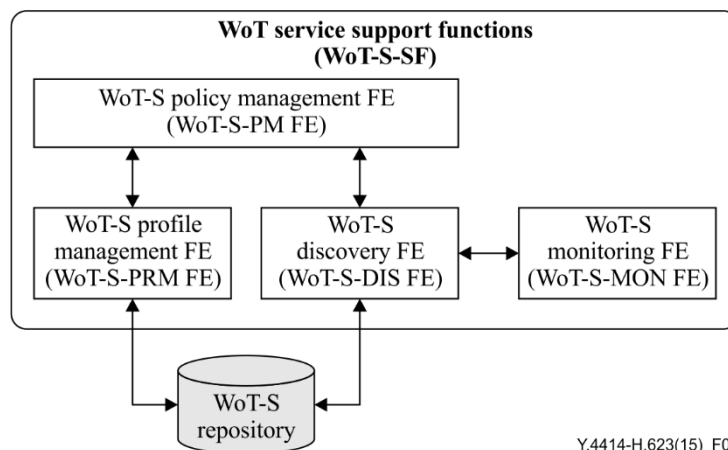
WoT service support functions
(WoT-S-SF)

WoT-S policy management FE
(WoT-S-PM FE)

WoT-S profile management FE
(WoT-S-PRM FE)

WoT-S discovery FE
(WoT-S-DIS FE)

WoT-S monitoring FE
(WoT-S-MON FE)

WoT-S repository

Y.4414-H.623(15)_F0